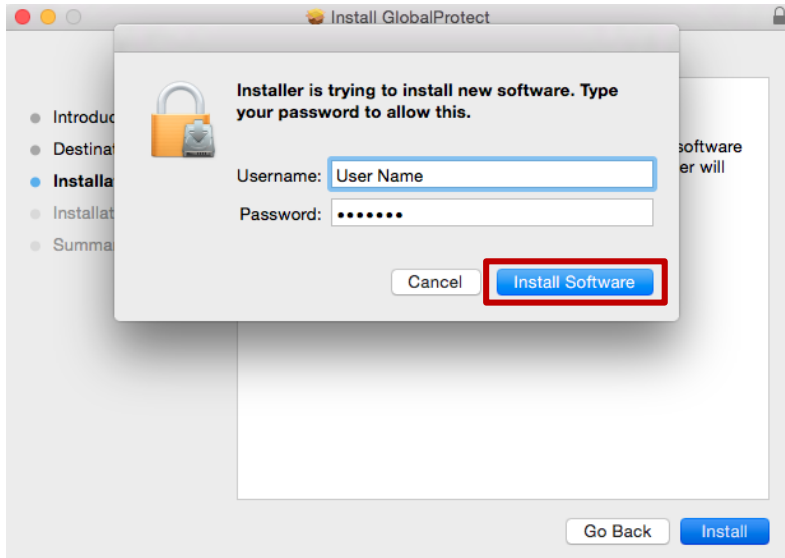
Install GlobalProtect

Introduc
Destinat
Installa
Installat
Summar

Installer is trying to install new software. Type your password to allow this.

Username: User Name
Password: •••••••

Cancel
Install Software

software
er will

Go Back
Install